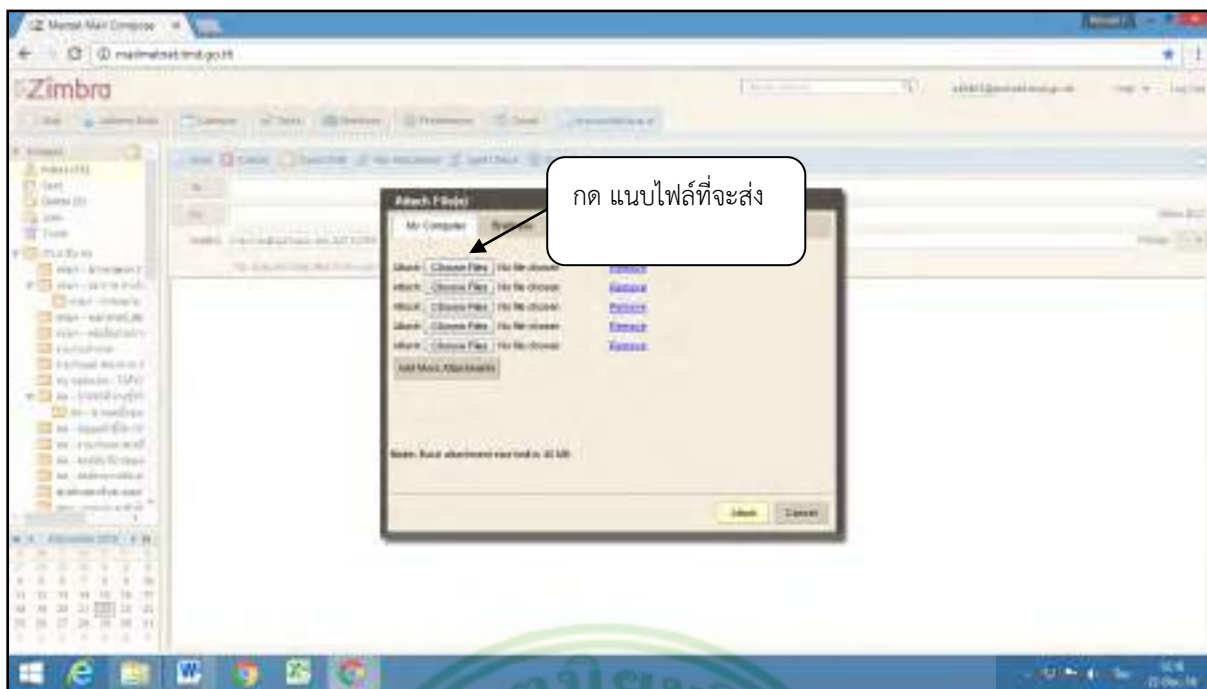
Zimbra

กด แนบไฟล์ที่จะส่ง

Attach File(s)

My Computer

Attach Choose Files No file chosen Remove
Attach Choose Files No file chosen Remove
Attach Choose Files No file chosen Remove
Attach Choose Files No file chosen Remove
Attach Choose Files No file chosen Remove

Add More Attachments

Note: Total attachment size limit is 10 MB

Attach Cancel